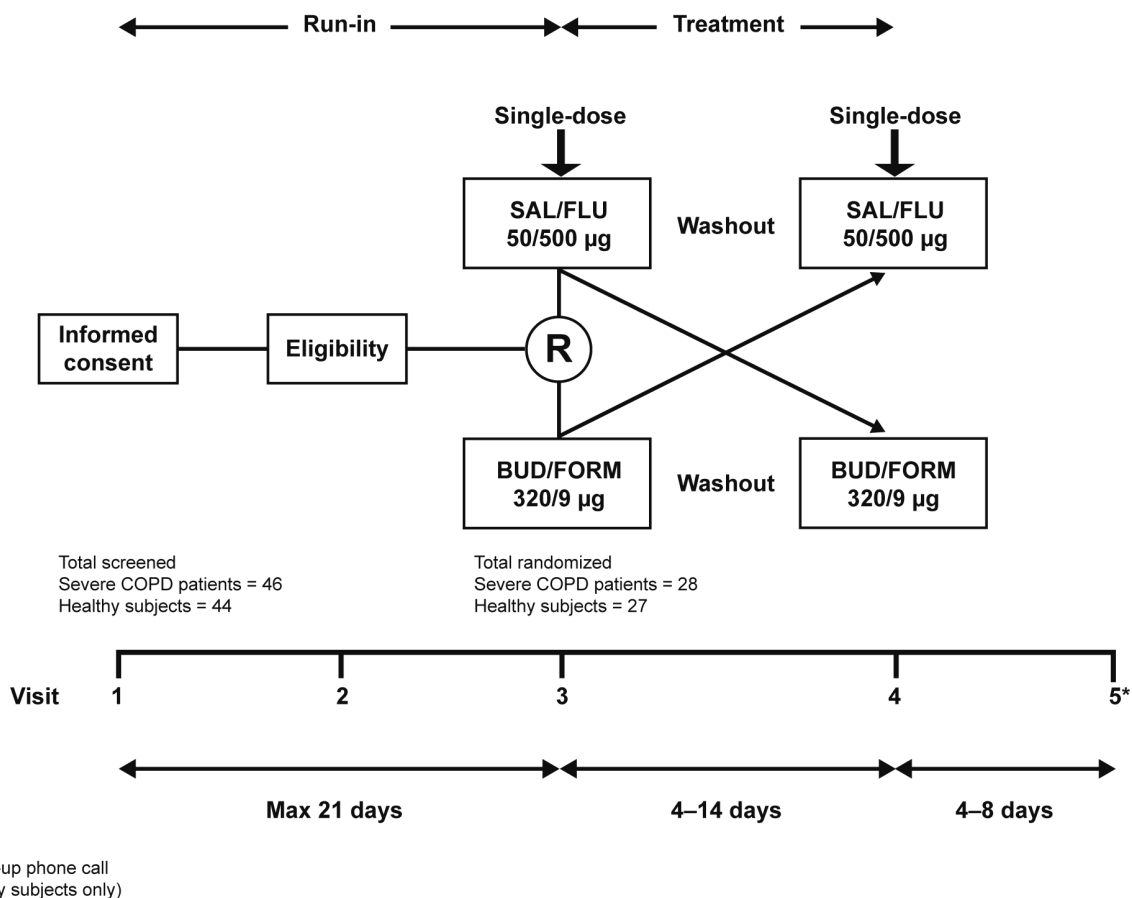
Run-in

Treatment

Single-dose

Single-dose

SAL/FLU 50/500 µg

Washout

SAL/FLU 50/500 µg

Informed consent

Eligibility

R

BUD/FORM 320/9 µg

Washout

BUD/FORM 320/9 µg

Total screened
Severe COPD patients = 46
Healthy subjects = 44

Total randomized
Severe COPD patients = 28
Healthy subjects = 27

Visit 1 2 3 4 5*

Max 21 days

4–14 days

4–8 days

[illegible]up phone call
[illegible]y subjects only)